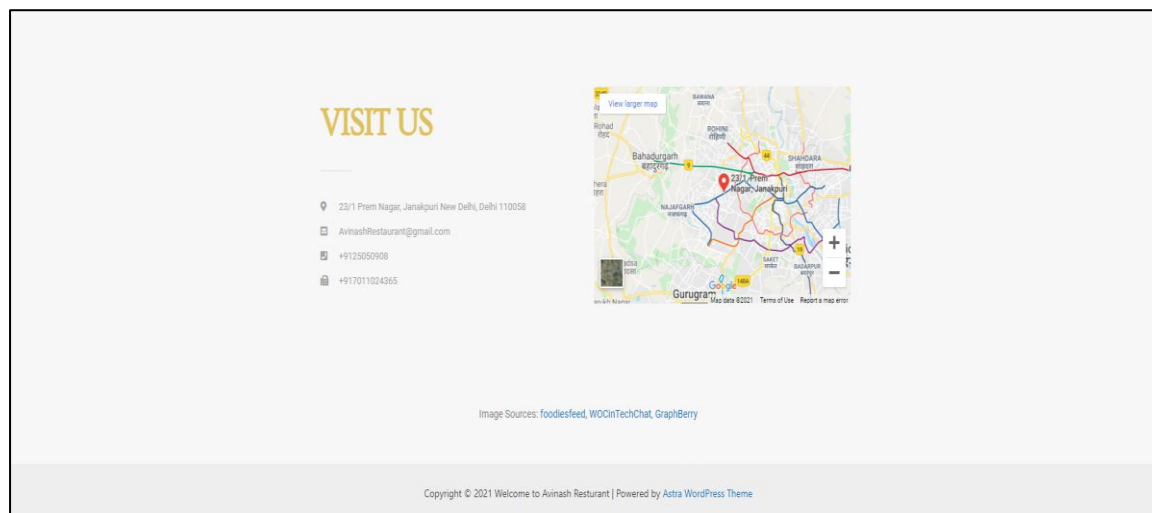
VISIT US

23/1 Prem Nagar, Janakpuri New Delhi, Delhi 110058

AvinashRestaurant@gmail.com

+9125050908

+917011024365

View larger map

BAWANA

Richad

ROHINI

Bahadurgarh

SHAHDARA

23/1 Prem Nagar, Janakpuri

NAJAFGARH

SAKET

BADARPUR

Gurugram

Google

Map data ©2021 Terms of Use Report a map error

+

−

Image Sources: foodiesfeed, WOCinTechChat, GraphBerry

Copyright © 2021 Welcome to Avinash Resturant | Powered by Astra WordPress Theme